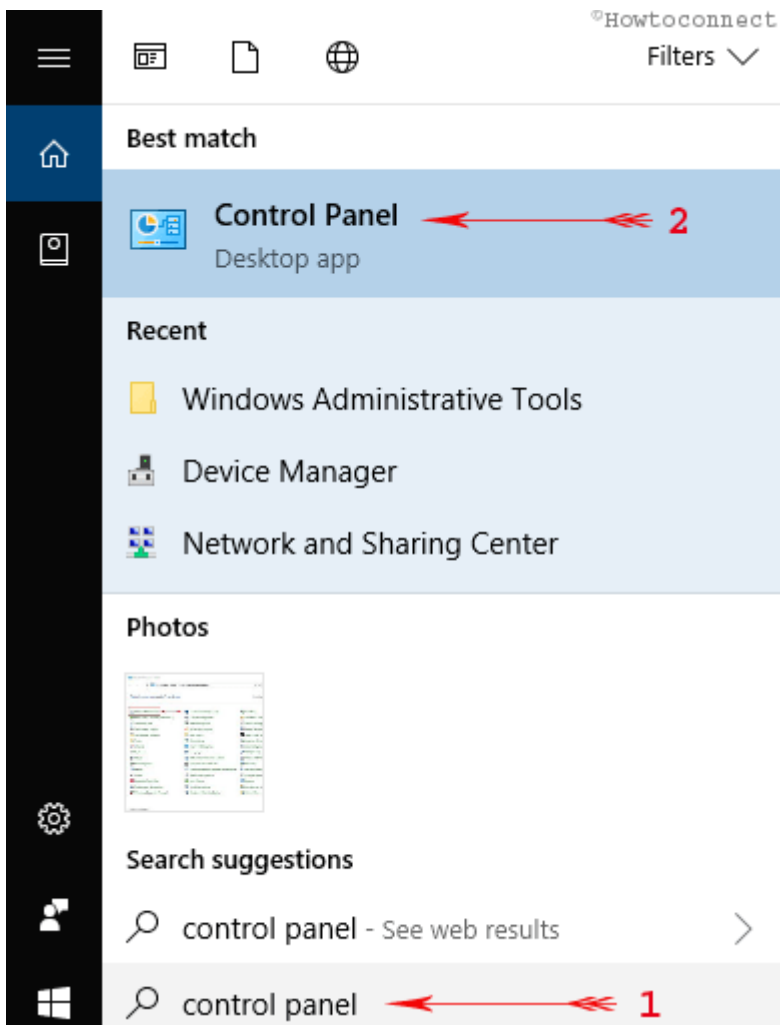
©Howtoconnect

Filters

Best match

Control Panel
Desktop app

2

Recent

Windows Administrative Tools

Device Manager

Network and Sharing Center

Photos

Search suggestions

control panel - See web results

control panel

1